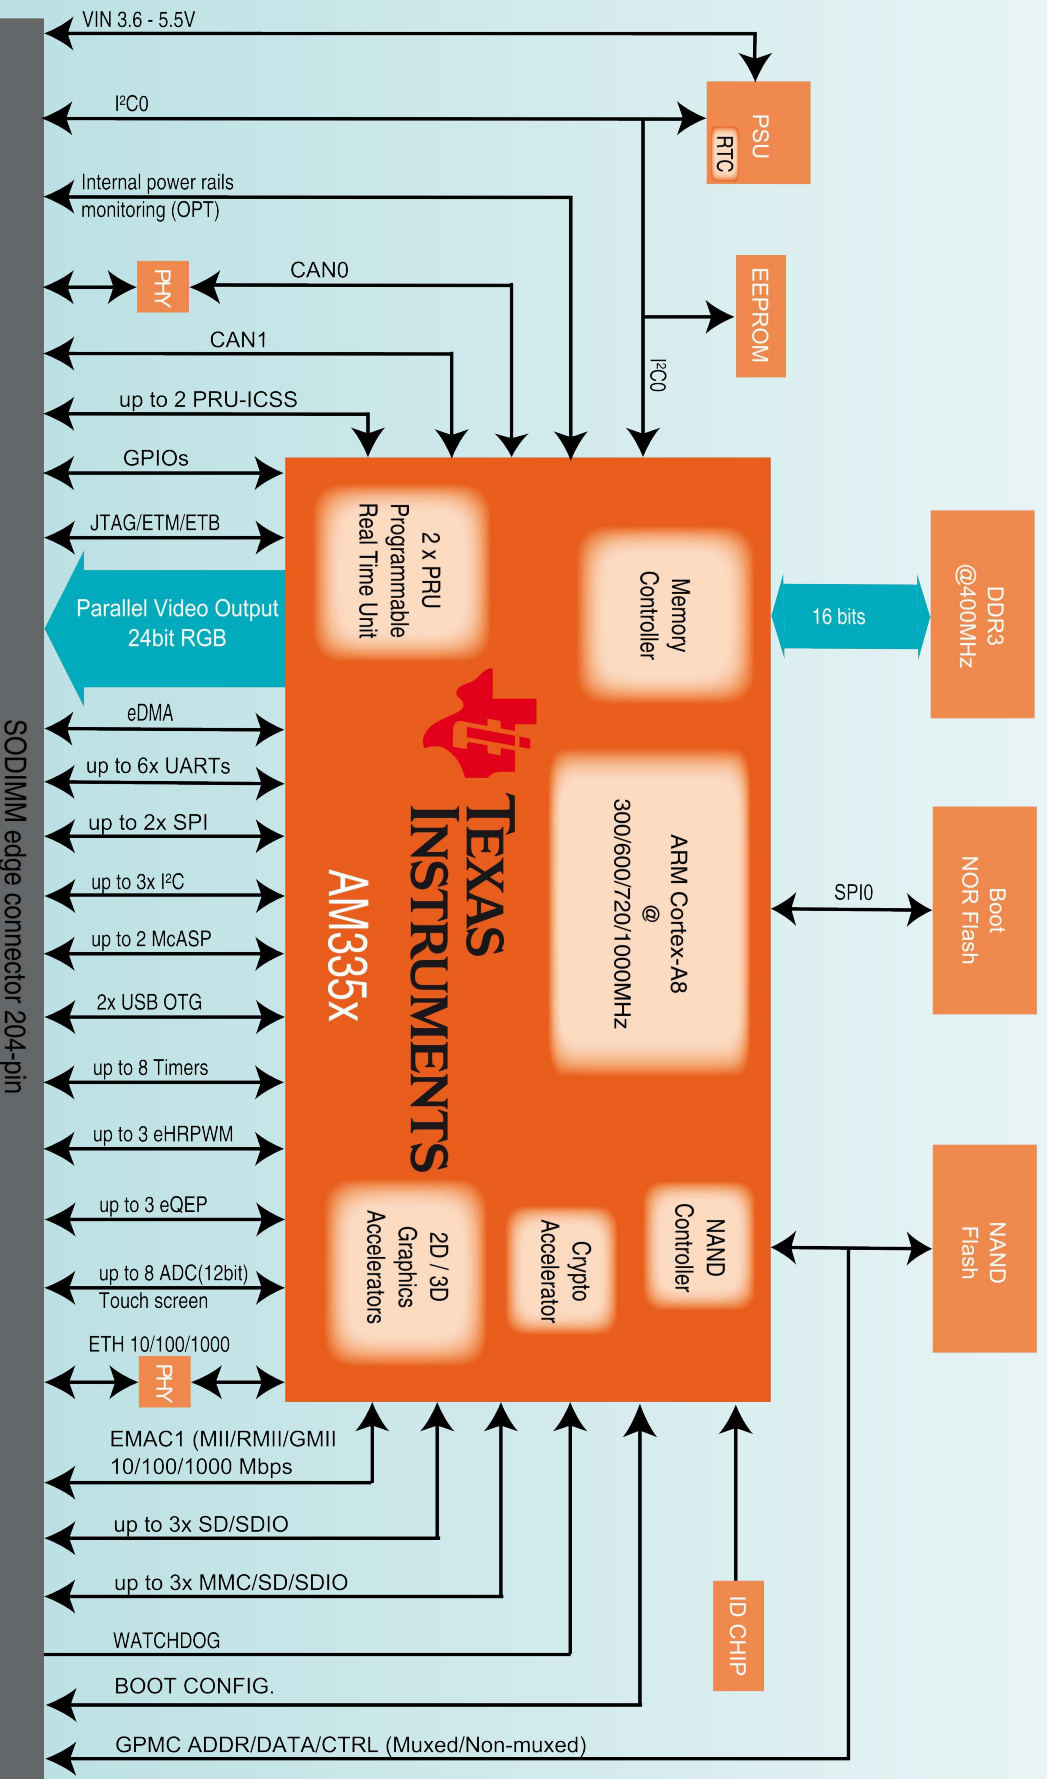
VIN 3.6 - 5.5V

I²C0

PSU

RTC

Internal power rails monitoring (OPT)

PHY

CAN0

EEPROM

CAN1

I²C0

up to 2 PRU-ICSS

GPIOs

JTAG/ETM/ETB

2 x PRU Programmable Real Time Unit

Memory Controller

DDR3 @400MHz

Parallel Video Output 24bit RGB

16 bits

eDMA

up to 6x UARTs

up to 2x SPI

ARM Cortex-A8 @ 300/600/720/1000MHz

TEXAS INSTRUMENTS

AM335x

up to 3x I²C

SPI0

Boot NOR Flash

up to 2 McASP

2x USB OTG

up to 8 Timers

up to 3 eHRPWM

up to 3 eQEP

2D / 3D Graphics Accelerators

Crypto Accelerator

NAND Controller

NAND Flash

up to 8 ADC(12bit) Touch screen

ETH 10/100/1000

PHY

EMAC1 (MII/RMII/GMII 10/100/1000 Mbps

up to 3x SD/SDIO

up to 3x MMC/SD/SDIO

WATCHDOG

ID CHIP

BOOT CONFIG.

GPMC ADDR/DATA/CTRL (Muxed/Non-muxed)

SODIMM edge connector 204-pin